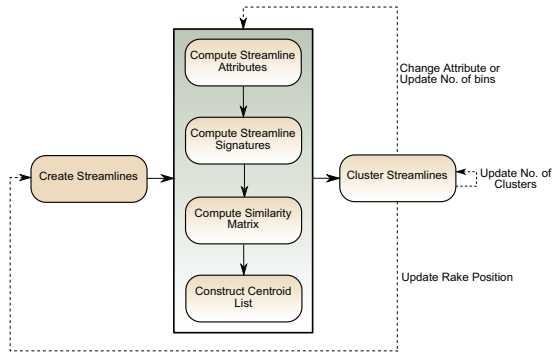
Create Streamlines

Compute Streamline Attributes

Compute Streamline Signatures

Compute Similarity Matrix

Construct Centroid List

Cluster Streamlines

Change Attribute or Update No. of bins

Update No. of Clusters

Update Rake Position